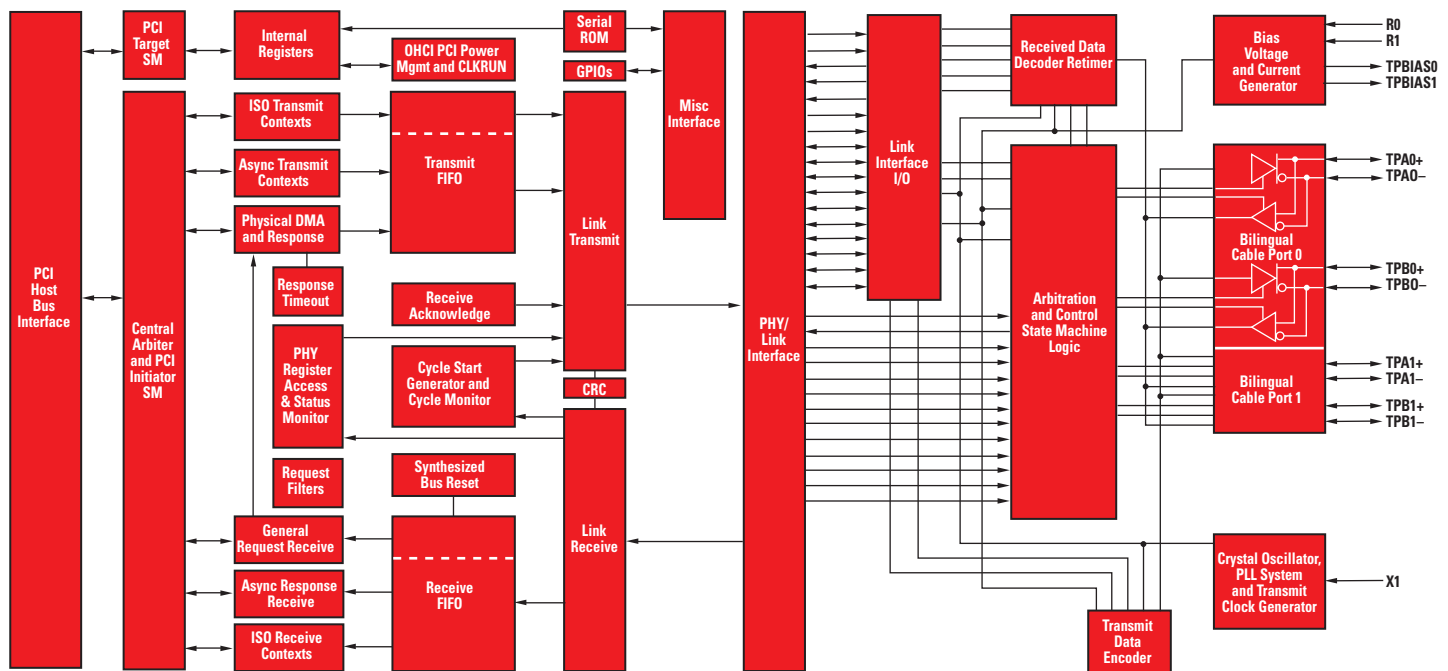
PCI Host Bus Interface

PCI Target SM

Internal Registers

Serial ROM

OHCI PCI Power Mgmt and CLKRUN

GPIOs

Misc Interface

Central Arbiter and PCI Initiator SM

ISO Transmit Contexts

Async Transmit Contexts

Physical DMA and Response

Transmit FIFO

Link Transmit

Response Timeout

Receive Acknowledge

PHY Register Access & Status Monitor

Cycle Start Generator and Cycle Monitor

CRC

Request Filters

Synthesized Bus Reset

General Request Receive

Async Response Receive

ISO Receive Contexts

Receive FIFO

Link Receive

PHY/ Link Interface

Link Interface I/O

Received Data Decoder Retimer

Arbitration and Control State Machine Logic

Transmit Data Encoder

Bias Voltage and Current Generator

R0
R1
TPBIAS0
TPBIAS1

Bilingual Cable Port 0

TPA0+
TPA0–
TPB0+
TPB0–

Bilingual Cable Port 1

TPA1+
TPA1–
TPB1+
TPB1–

Crystal Oscillator, PLL System and Transmit Clock Generator

X1